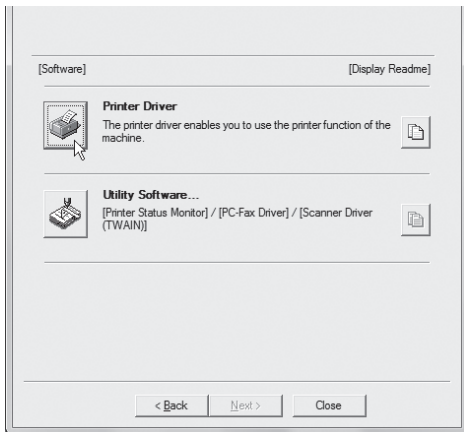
[Software]

[Display Readme]

Printer Driver

The printer driver enables you to use the printer function of the machine.

Utility Software...

[Printer Status Monitor] / [PC-Fax Driver] / [Scanner Driver (TWAIN)]

< Back

Next >

Close